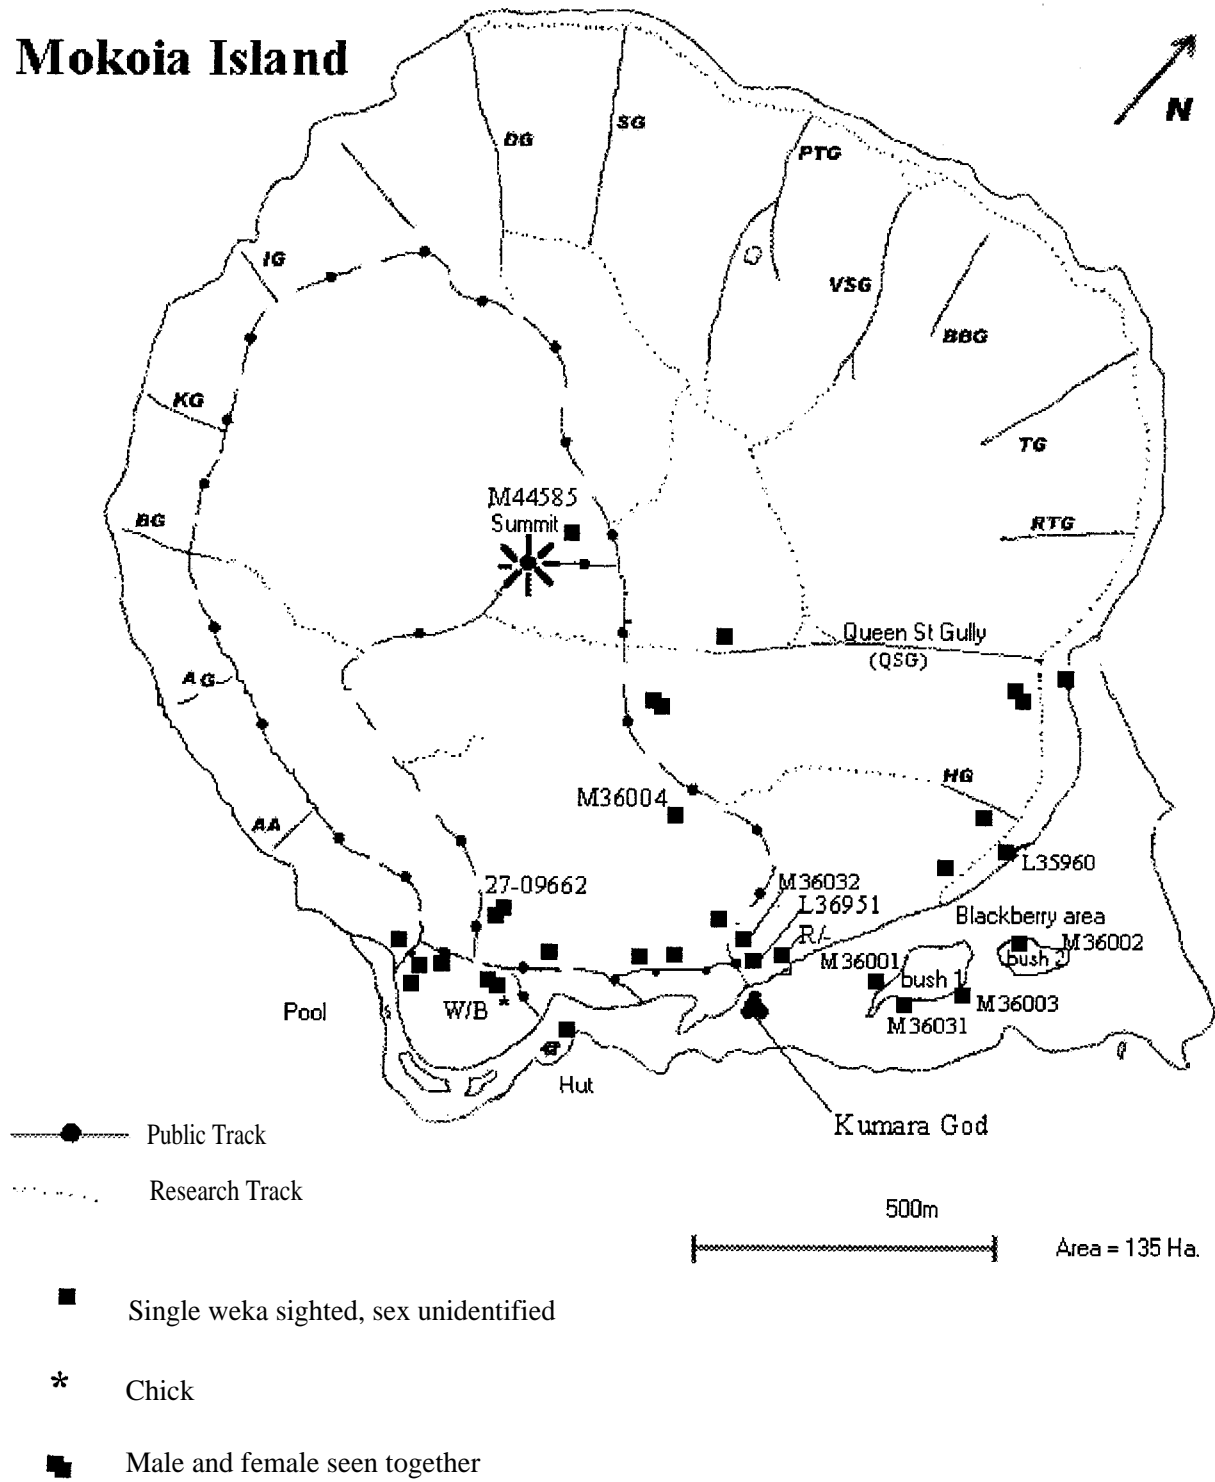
Mokoia Island

N

DG
SG
PTG
IG
VSG
BBG
KG
TG
BG
RTG
M44585
Summit
Queen St Gully
(QSG)
AG
HG
M36004
AA
L35960
27-09662
M36032
L36951
Blackberry area
R/L
M36002
M36001
bush 1
bush 2
Pool
W/B
M36003
M36031
Hut
Kumara God

Public Track
Research Track

500m
Area = 135 Ha.

Single weka sighted, sex unidentified

* Chick

Male and female seen together